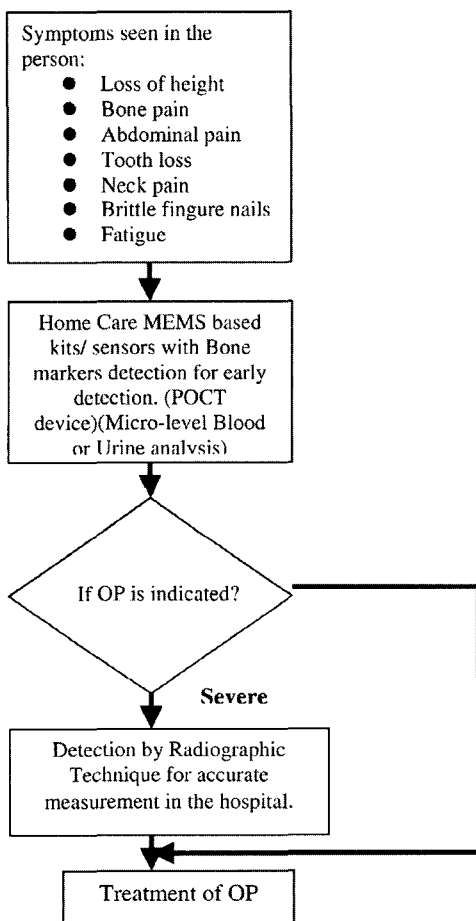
Symptoms seen in the person:

- Loss of height
- Bone pain
- Abdominal pain
- Tooth loss
- Neck pain
- Brittle fingure nails
- Fatigue

Home Care MEMS based kits/ sensors with Bone markers detection for early detection. (POCT device)(Micro-level Blood or Urine analysis)

If OP is indicated?

Severe

Detection by Radiographic Technique for accurate measurement in the hospital.

Treatment of OP